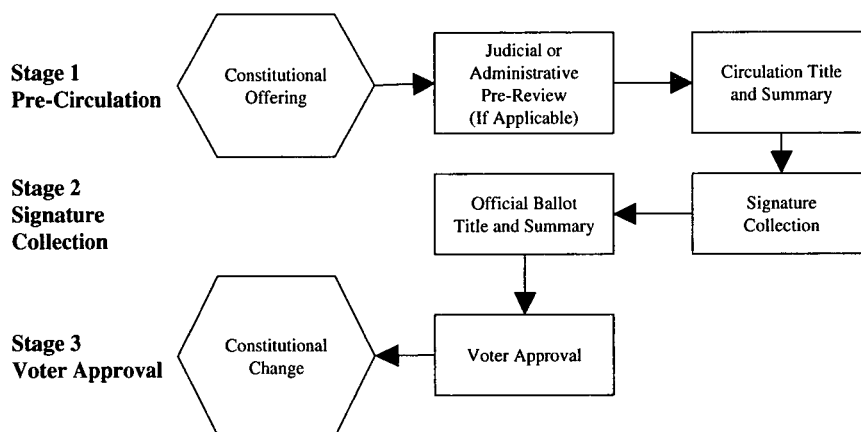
Stage 1
Pre-Circulation

Constitutional Offering

Judicial or Administrative Pre-Review (If Applicable)

Circulation Title and Summary

Stage 2
Signature Collection

Official Ballot Title and Summary

Signature Collection

Stage 3
Voter Approval

Constitutional Change

Voter Approval